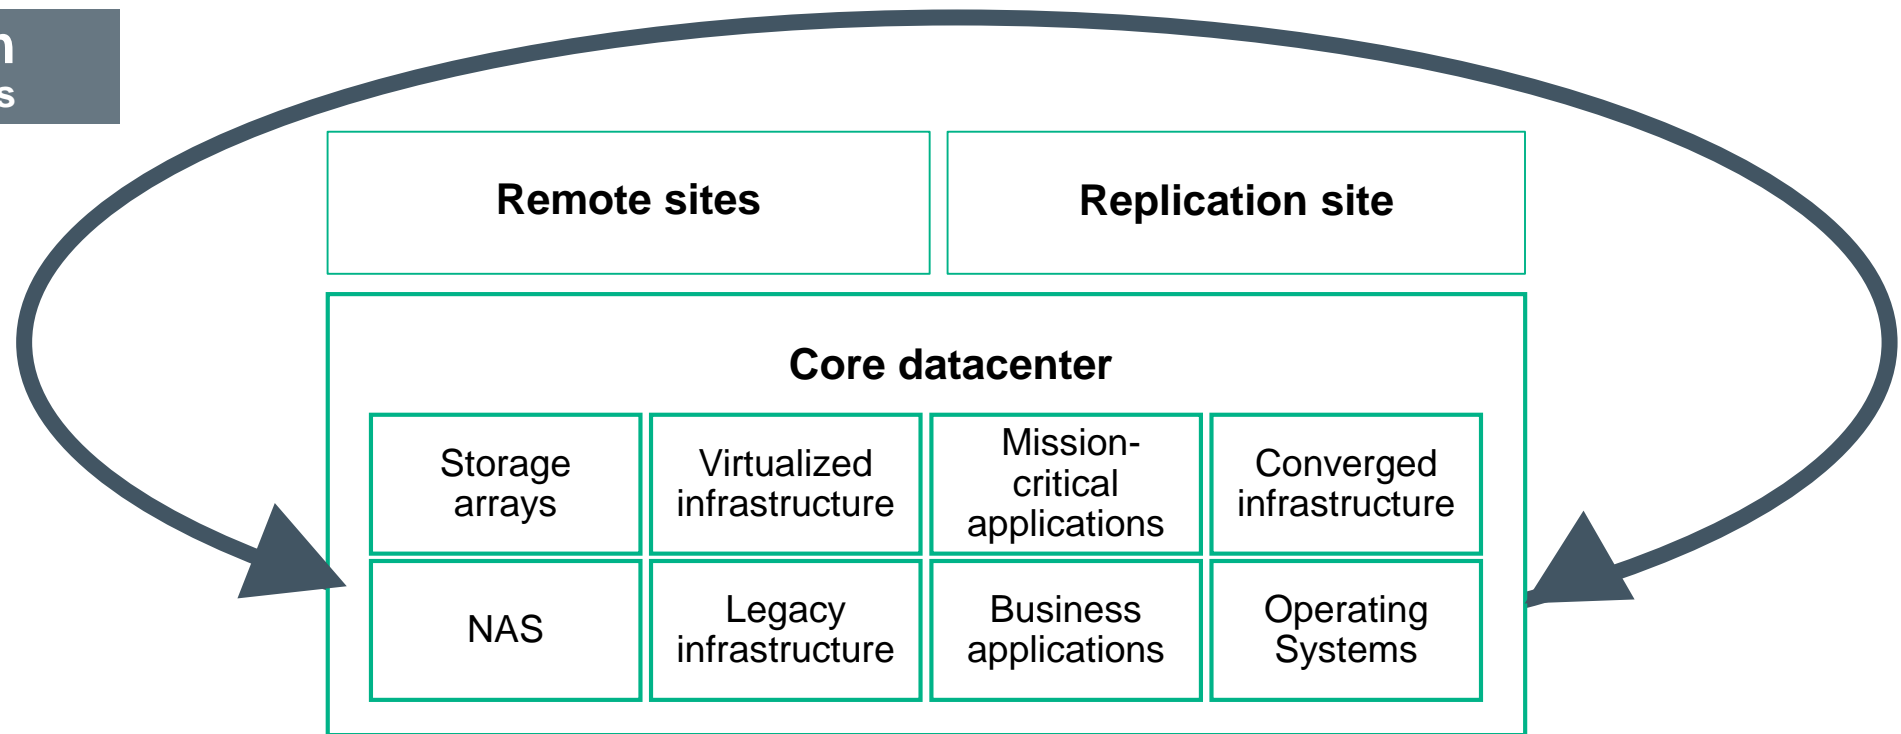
n
s

Remote sites

Replication site

Core datacenter

| Storage arrays | Virtualized infrastructure | Mission-critical applications | Converged infrastructure |
|---|---|---|---|
| NAS | Legacy infrastructure | Business applications | Operating Systems |